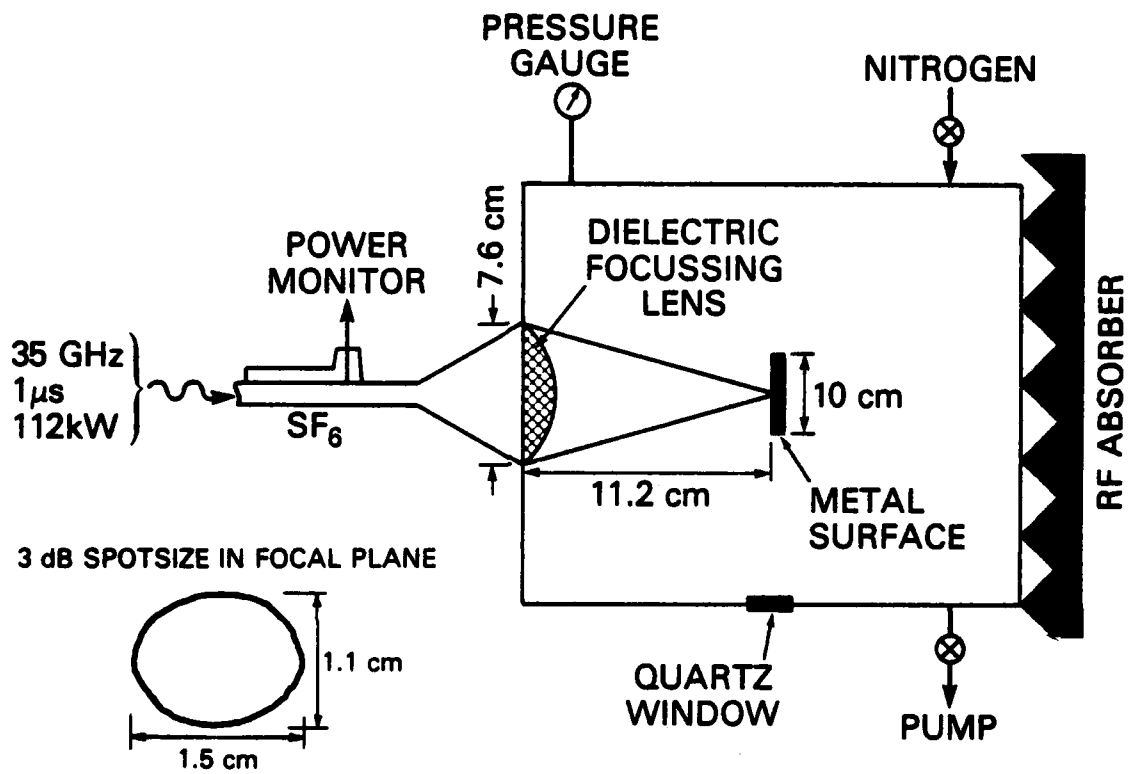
PRESSURE GAUGE

NITROGEN

7.6 cm

DIELECTRIC FOCUSSING LENS

POWER MONITOR

35 GHz
$1\mu s$
112kW

$SF_6$

10 cm

11.2 cm

METAL SURFACE

RF ABSORBER

3 dB SPOTSIZE IN FOCAL PLANE

1.1 cm

1.5 cm

QUARTZ WINDOW

PUMP